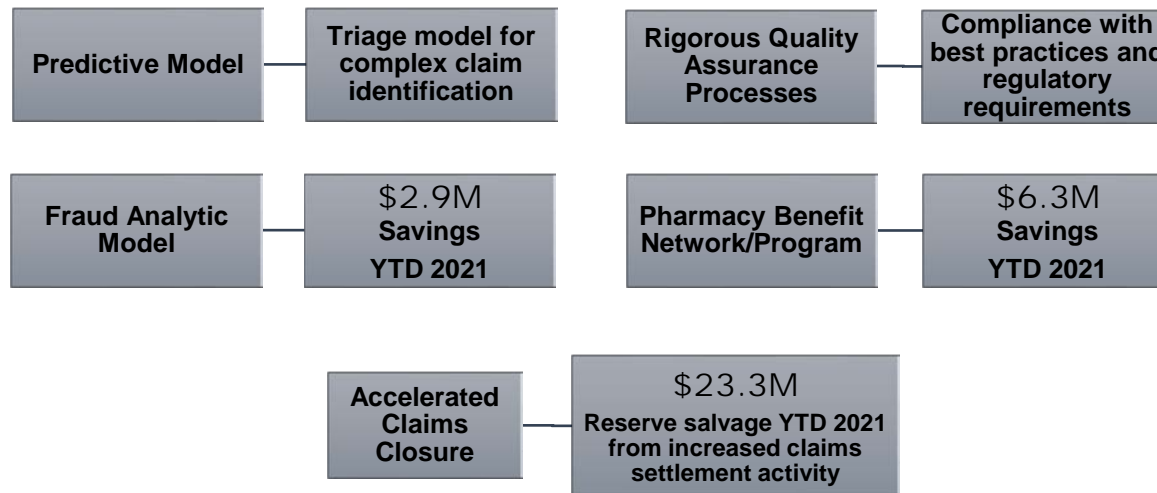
Predictive Model

Triage model for complex claim identification

Rigorous Quality Assurance Processes

Compliance with best practices and regulatory requirements

Fraud Analytic Model

\$2.9M Savings YTD 2021

Pharmacy Benefit Network/Program

\$6.3M Savings YTD 2021

Accelerated Claims Closure

\$23.3M Reserve salvage YTD 2021 from increased claims settlement activity